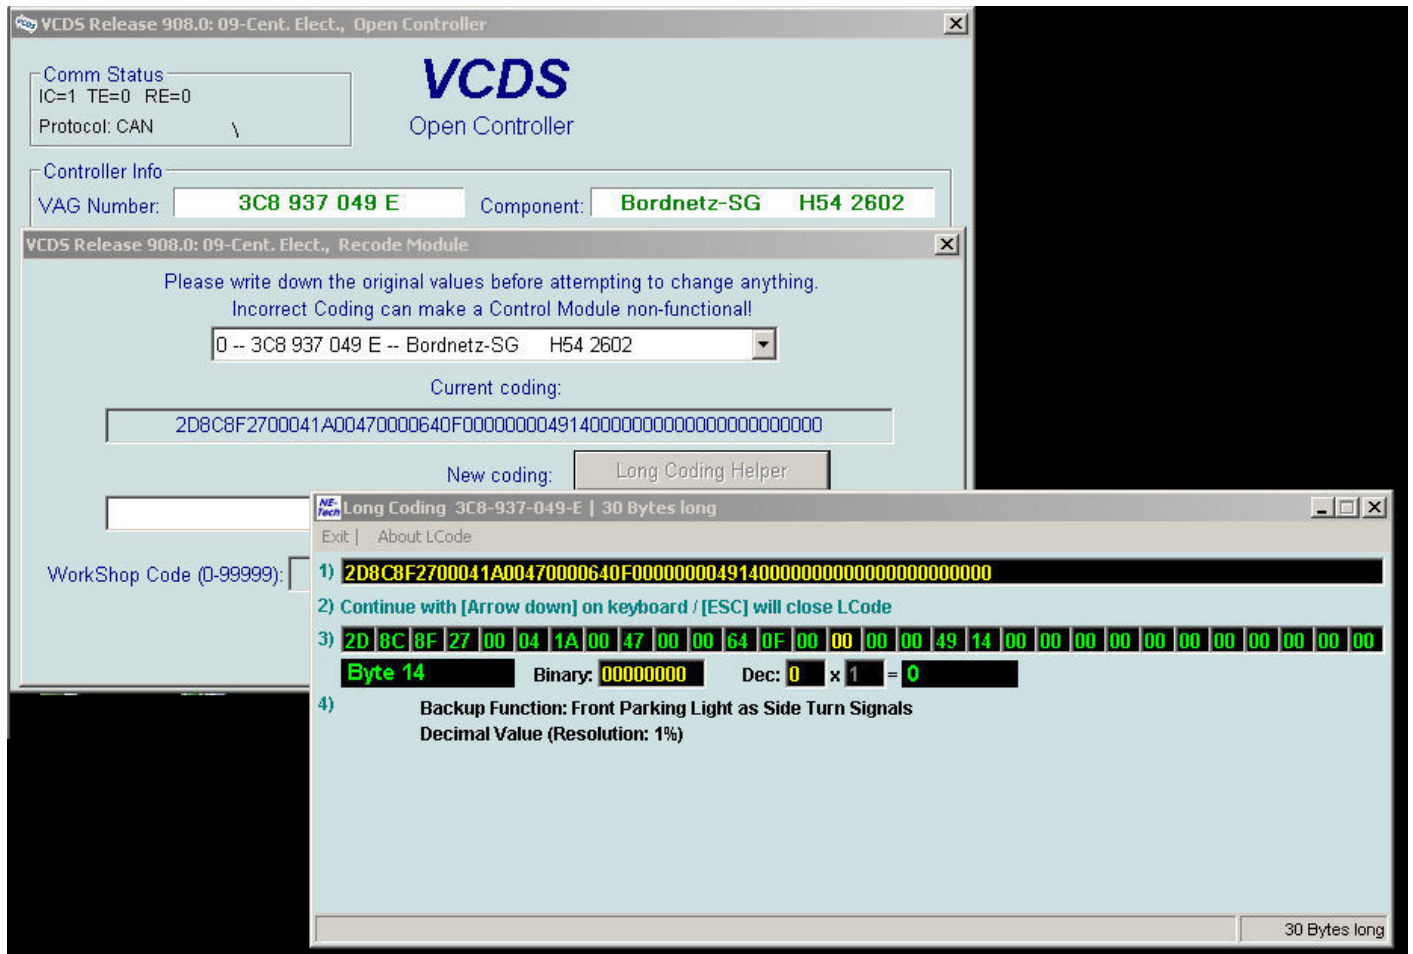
VCDS Release 908.0: 09-Cent. Elect., Open Controller

Comm Status
IC=1 TE=0 RE=0
Protocol: CAN \

VCDS
Open Controller

Controller Info
VAG Number: 3C8 937 049 E Component: Bordnetz-SG H54 2602

VCDS Release 908.0: 09-Cent. Elect., Recode Module

Please write down the original values before attempting to change anything.
Incorrect Coding can make a Control Module non-functional!

0 -- 3C8 937 049 E -- Bordnetz-SG H54 2602

Current coding:
2D8C8F2700041A00470000640F0000000049140000000000000000000000

New coding: Long Coding Helper

WorkShop Code (0-99999):

Long Coding 3C8-937-049-E | 30 Bytes long

Exit | About LCode

1) 2D8C8F2700041A00470000640F0000000049140000000000000000000000
2) Continue with [Arrow down] on keyboard / [ESC] will close LCode
3)

| 2D | 8C | 8F | 27 | 00 | 04 | 1A | 00 | 47 | 00 | 00 | 64 | 0F | 00 | 00 | 00 | 00 | 49 | 14 | 00 | 00 | 00 | 00 | 00 | 00 | 00 | 00 | 00 | 00 | 00 |
|---|---|---|---|---|---|---|---|---|---|---|---|---|---|---|---|---|---|---|---|---|---|---|---|---|---|---|---|---|---|

Byte 14 Binary: 00000000 Dec: 0 x 1 = 0

4) Backup Function: Front Parking Light as Side Turn Signals
Decimal Value (Resolution: 1%)

30 Bytes long